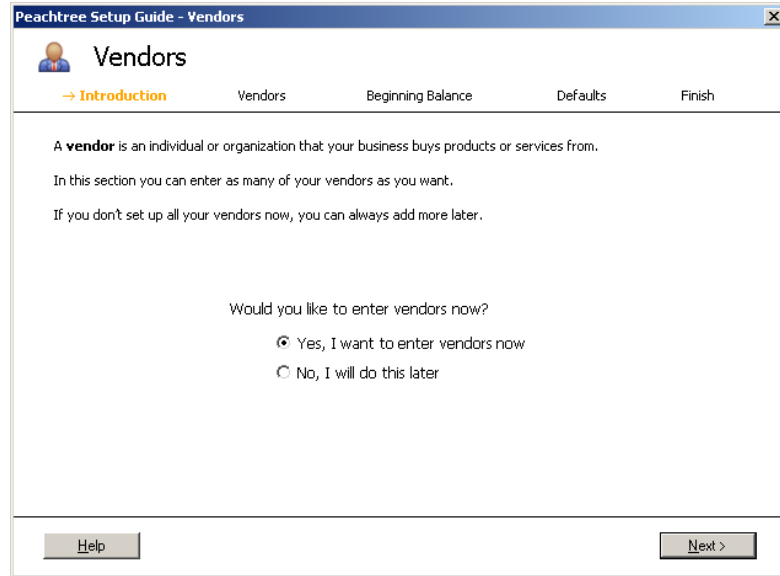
Peachtree Setup Guide - Vendors

Vendors

→ Introduction Vendors Beginning Balance Defaults Finish

A vendor is an individual or organization that your business buys products or services from.

In this section you can enter as many of your vendors as you want.

If you don't set up all your vendors now, you can always add more later.

Would you like to enter vendors now?

Yes, I want to enter vendors now

No, I will do this later

Help

Next >